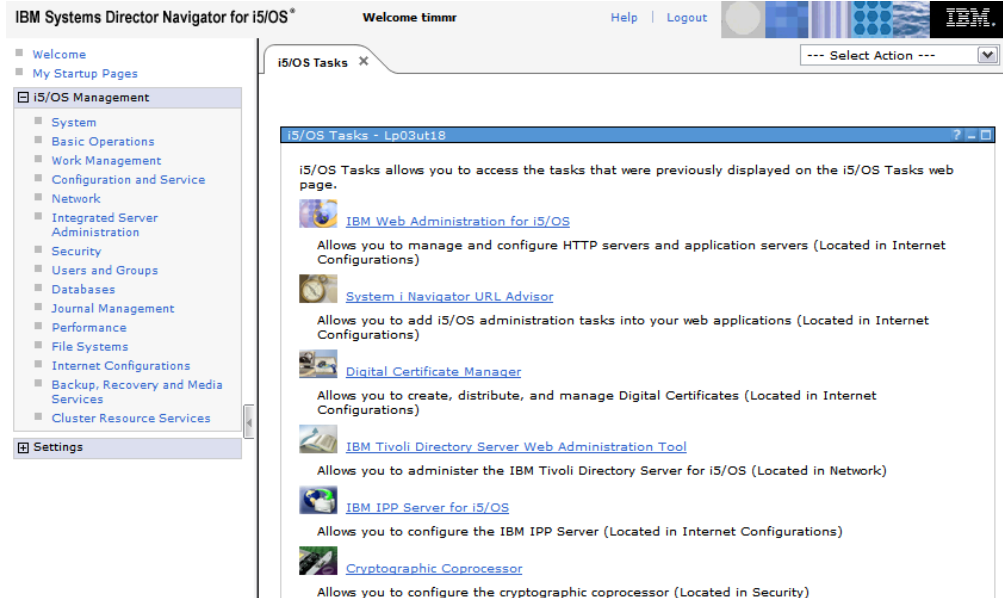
IBM Systems Director Navigator for i5/OS®

Welcome timmr

Help | Logout

IBM.

Welcome
My Startup Pages

i5/OS Management

System
Basic Operations
Work Management
Configuration and Service
Network
Integrated Server Administration
Security
Users and Groups
Databases
Journal Management
Performance
File Systems
Internet Configurations
Backup, Recovery and Media Services
Cluster Resource Services

Settings

i5/OS Tasks

--- Select Action ---

i5/OS Tasks - Lp03ut18

i5/OS Tasks allows you to access the tasks that were previously displayed on the i5/OS Tasks web page.

IBM Web Administration for i5/OS

Allows you to manage and configure HTTP servers and application servers (Located in Internet Configurations)

System i Navigator URL Advisor

Allows you to add i5/OS administration tasks into your web applications (Located in Internet Configurations)

Digital Certificate Manager

Allows you to create, distribute, and manage Digital Certificates (Located in Internet Configurations)

IBM Tivoli Directory Server Web Administration Tool

Allows you to administer the IBM Tivoli Directory Server for i5/OS (Located in Network)

IBM IPP Server for i5/OS

Allows you to configure the IBM IPP Server (Located in Internet Configurations)

Cryptographic Coprocessor

Allows you to configure the cryptographic coprocessor (Located in Security)